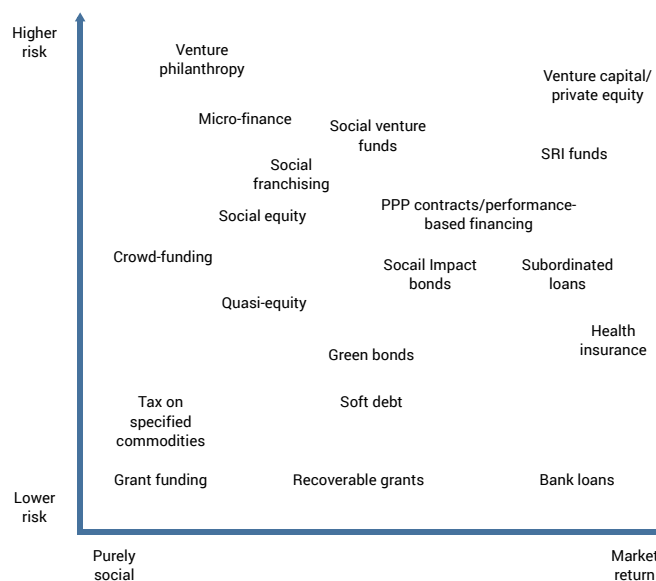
Higher risk

Venture philanthropy

Venture capital/ private equity

Micro-finance

Social venture funds

SRI funds

Social franchising

Social equity

PPP contracts/performance-based financing

Crowd-funding

Socail Impact bonds

Subordinated loans

Quasi-equity

Health insurance

Green bonds

Tax on specified commodities

Soft debt

Grant funding

Recoverable grants

Bank loans

Lower risk

Purely social

Market return